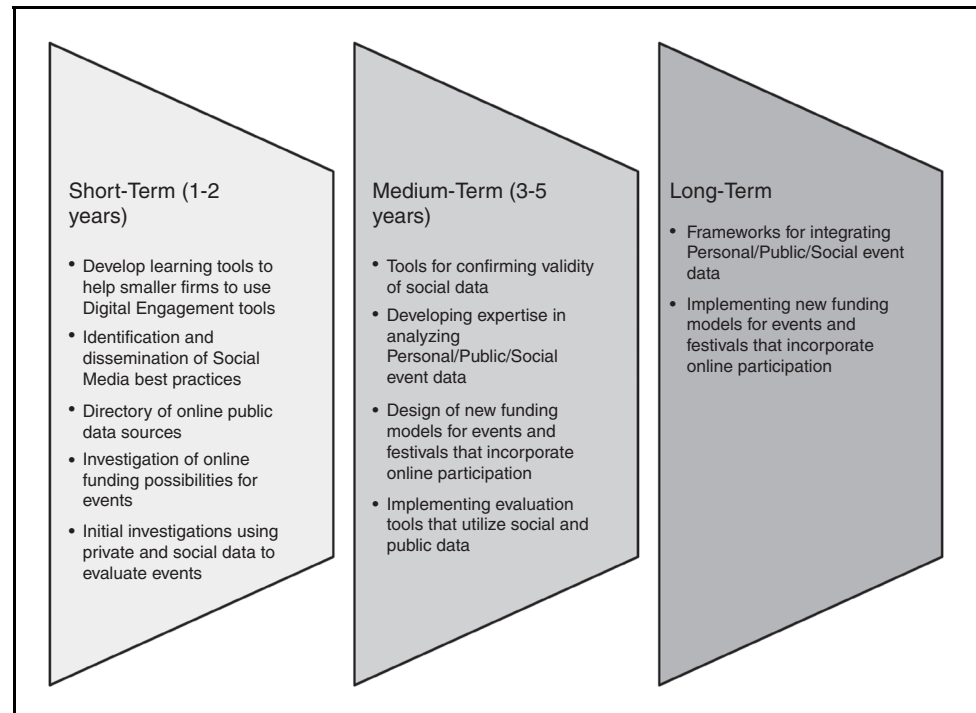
Short-Term (1-2 years)

• Develop learning tools to help smaller firms to use Digital Engagement tools
• Identification and dissemination of Social Media best practices
• Directory of online public data sources
• Investigation of online funding possibilities for events
• Initial investigations using private and social data to evaluate events

Medium-Term (3-5 years)

• Tools for confirming validity of social data
• Developing expertise in analyzing Personal/Public/Social event data
• Design of new funding models for events and festivals that incorporate online participation
• Implementing evaluation tools that utilize social and public data

Long-Term

• Frameworks for integrating Personal/Public/Social event data
• Implementing new funding models for events and festivals that incorporate online participation